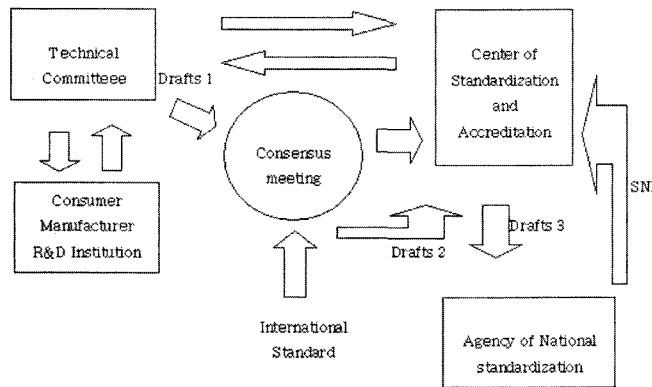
Technical Committeee

Drafts 1

Center of Standardization and Accreditation

Consensus meeting

Consumer Manufacturer R&D Institution

SNI

Drafts 3

Drafts 2

International Standard

Agency of National standardization